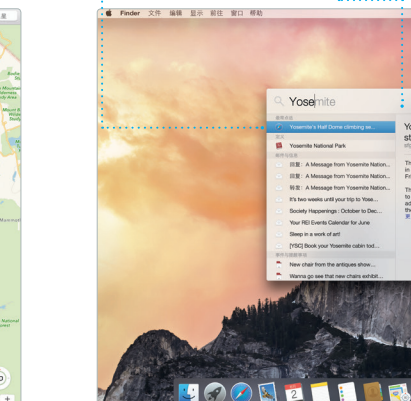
Finder 文件 编辑 显示 前往 窗口 帮助

Yosemite

Yosemite's Half Dome climbing se...

Yosemite National Park

回复：A Message from Yosemite Nation...

回复：A Message from Yosemite Nation...

转发：A Message from Yosemite Nation...

It's two weeks until your trip to Yose...

Society Happenings : October to Dec...

Your REI Events Calendar for June

Sleep in a work of art!

[YSC] Book your Yosemite cabin tod...

New chair from the antiques show...

Wanna go see that new chairs exhibit...